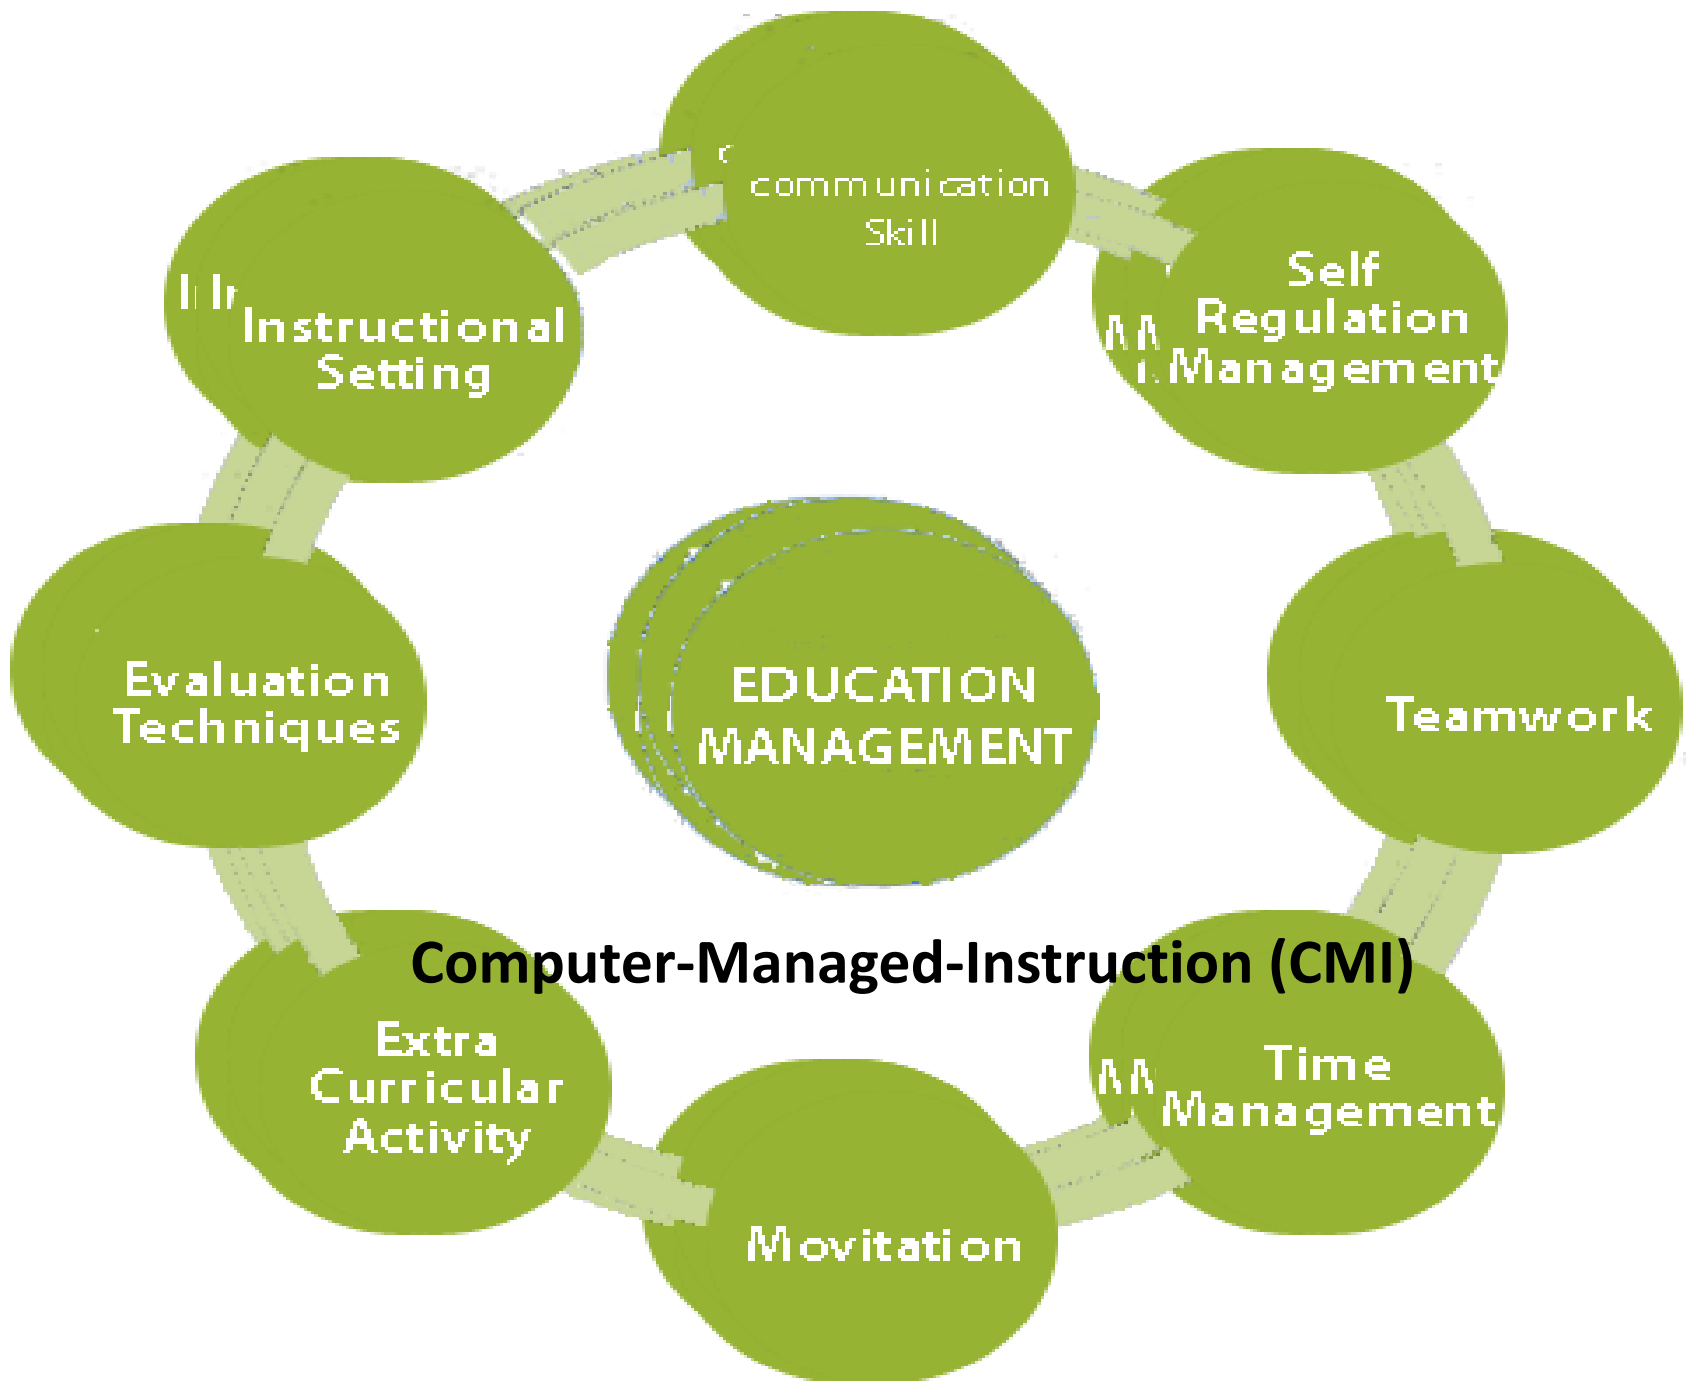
communication Skill

Self Regulation Management

Teamwork

Time Management

Movitation

Extra Curricular Activity

Evaluation Techniques

Instructional Setting

EDUCATION MANAGEMENT

Computer-Managed-Instruction (CMI)